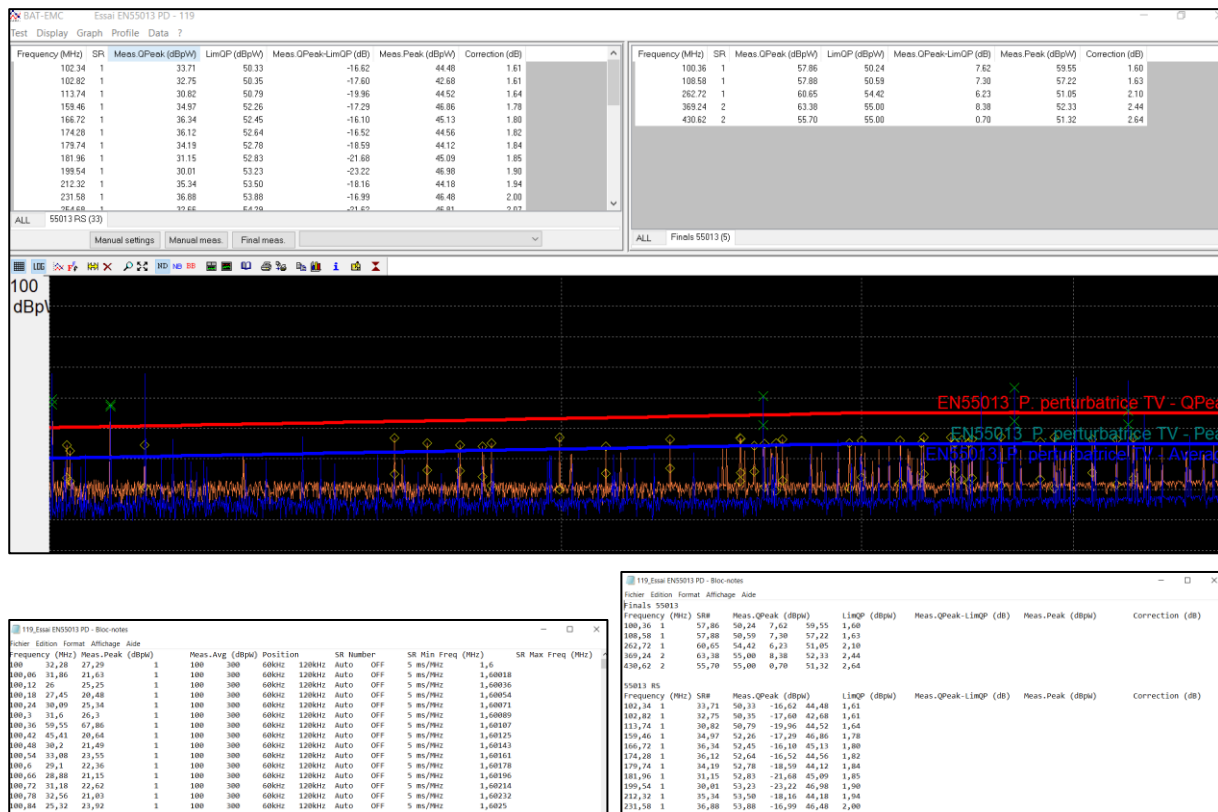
BAT-EMC Essai EN55013 PD - 119
Test Display Graph Profile Data ?

| Frequency (MHz) | SR | Meas.QPeak (dBpW) | LimQP (dBpW) | Meas.QPeak-LimQP (dB) | Meas.Peak (dBpW) | Correction (dB) |
|---|---|---|---|---|---|---|
| 102.34 | 1 | 33.71 | 50.33 | -16.62 | 44.48 | 1.61 |
| 102.82 | 1 | 32.75 | 50.35 | -17.60 | 42.68 | 1.61 |
| 113.74 | 1 | 30.82 | 50.79 | -19.96 | 44.52 | 1.64 |
| 159.46 | 1 | 34.97 | 52.26 | -17.29 | 46.86 | 1.78 |
| 166.72 | 1 | 36.34 | 52.45 | -16.10 | 45.13 | 1.80 |
| 174.28 | 1 | 36.12 | 52.64 | -16.52 | 44.56 | 1.82 |
| 179.74 | 1 | 34.19 | 52.78 | -18.59 | 44.12 | 1.84 |
| 181.96 | 1 | 31.15 | 52.83 | -21.68 | 45.09 | 1.85 |
| 199.54 | 1 | 30.01 | 53.23 | -23.22 | 46.98 | 1.90 |
| 212.32 | 1 | 35.34 | 53.50 | -18.16 | 44.18 | 1.94 |
| 231.58 | 1 | 36.88 | 53.88 | -16.99 | 46.48 | 2.00 |

ALL 55013 RS (33)
Manual settings Manual meas. Final meas.

| Frequency (MHz) | SR | Meas.QPeak (dBpW) | LimQP (dBpW) | Meas.QPeak-LimQP (dB) | Meas.Peak (dBpW) | Correction (dB) |
|---|---|---|---|---|---|---|
| 100.36 | 1 | 57.86 | 50.24 | 7.62 | 59.55 | 1.60 |
| 108.58 | 1 | 57.88 | 50.59 | 7.30 | 57.22 | 1.63 |
| 262.72 | 1 | 60.65 | 54.42 | 6.23 | 51.05 | 2.10 |
| 369.24 | 2 | 63.38 | 55.00 | 8.38 | 52.33 | 2.44 |
| 430.62 | 2 | 55.70 | 55.00 | 0.70 | 51.32 | 2.64 |

ALL Finals 55013 (5)

100
dBpW
EN55013_P. perturbatrice TV - QPea
EN55013_P. perturbatrice TV - Pea
EN55013_P. perturbatrice TV - Avera

119_Essai EN55013 PD - Bloc-notes
Fichier Edition Format Affichage Aide
Frequency (MHz) Meas.Peak (dBpW) Meas.Avg (dBpW) Position SR Number SR Min Freq (MHz) SR Max Freq (MHz)
100 32,28 27,29 1 100 300 60kHz 120kHz Auto OFF 5 ms/MHz 1,6
100,06 31,86 21,63 1 100 300 60kHz 120kHz Auto OFF 5 ms/MHz 1,60018
100,12 26 25,25 1 100 300 60kHz 120kHz Auto OFF 5 ms/MHz 1,60036
100,18 27,45 20,48 1 100 300 60kHz 120kHz Auto OFF 5 ms/MHz 1,60054
100,24 30,09 25,34 1 100 300 60kHz 120kHz Auto OFF 5 ms/MHz 1,60071
100,3 31,6 26,3 1 100 300 60kHz 120kHz Auto OFF 5 ms/MHz 1,60089
100,36 59,55 67,86 1 100 300 60kHz 120kHz Auto OFF 5 ms/MHz 1,60107
100,42 45,41 20,64 1 100 300 60kHz 120kHz Auto OFF 5 ms/MHz 1,60125
100,48 30,2 21,49 1 100 300 60kHz 120kHz Auto OFF 5 ms/MHz 1,60143
100,54 33,08 23,55 1 100 300 60kHz 120kHz Auto OFF 5 ms/MHz 1,60161
100,6 29,1 22,36 1 100 300 60kHz 120kHz Auto OFF 5 ms/MHz 1,60178
100,66 28,88 21,15 1 100 300 60kHz 120kHz Auto OFF 5 ms/MHz 1,60196
100,72 31,18 22,62 1 100 300 60kHz 120kHz Auto OFF 5 ms/MHz 1,60214
100,78 32,56 21,03 1 100 300 60kHz 120kHz Auto OFF 5 ms/MHz 1,60232
100,84 25,32 23,92 1 100 300 60kHz 120kHz Auto OFF 5 ms/MHz 1,6025

119_Essai EN55013 PD - Bloc-notes
Fichier Edition Format Affichage Aide
Finals 55013
Frequency (MHz) SR# Meas.QPeak (dBpW) LimQP (dBpW) Meas.QPeak-LimQP (dB) Meas.Peak (dBpW) Correction (dB)
100,36 1 57,86 50,24 7,62 59,55 1,60
108,58 1 57,88 50,59 7,30 57,22 1,63
262,72 1 60,65 54,42 6,23 51,05 2,10
369,24 2 63,38 55,00 8,38 52,33 2,44
430,62 2 55,70 55,00 0,70 51,32 2,64

55013 RS
Frequency (MHz) SR# Meas.QPeak (dBpW) LimQP (dBpW) Meas.QPeak-LimQP (dB) Meas.Peak (dBpW) Correction (dB)
102,34 1 33,71 50,33 -16,62 44,48 1,61
102,82 1 32,75 50,35 -17,60 42,68 1,61
113,74 1 30,82 50,79 -19,96 44,52 1,64
159,46 1 34,97 52,26 -17,29 46,86 1,78
166,72 1 36,34 52,45 -16,10 45,13 1,80
174,28 1 36,12 52,64 -16,52 44,56 1,82
179,74 1 34,19 52,78 -18,59 44,12 1,84
181,96 1 31,15 52,83 -21,68 45,09 1,85
199,54 1 30,01 53,23 -23,22 46,98 1,90
212,32 1 35,34 53,50 -18,16 44,18 1,94
231,58 1 36,88 53,88 -16,99 46,48 2,00